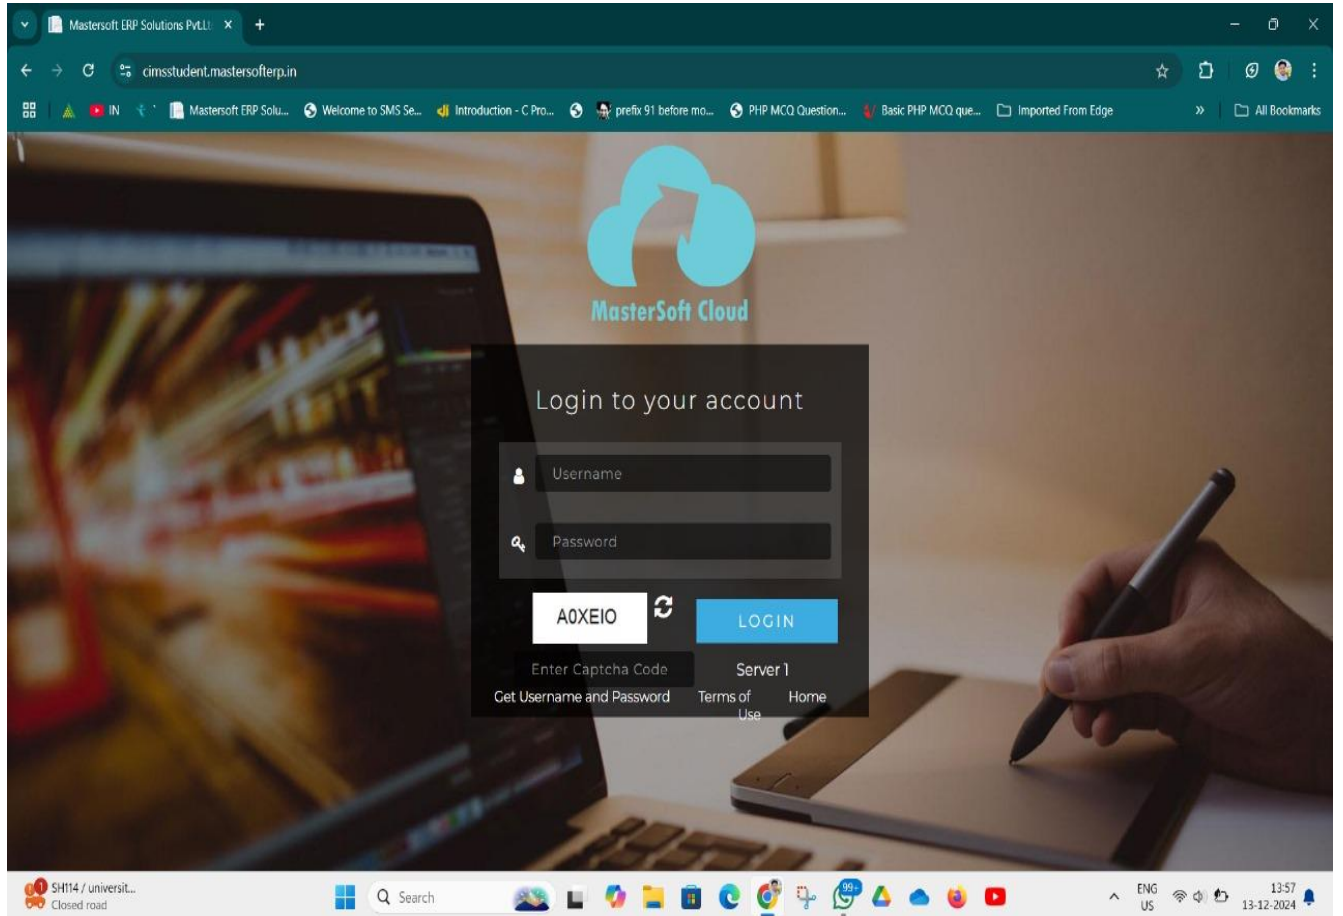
Mastersoft ERP Solutions Pvt.Lt ×
+
cimsstudent.mastersofterp.in
IN
Mastersoft ERP Solu...
Welcome to SMS Se...
Introduction - C Pro...
prefix 91 before mo...
PHP MCQ Question...
Basic PHP MCQ que...
Imported From Edge
»
All Bookmarks

MasterSoft Cloud

Login to your account

Username

Password

A0XEIO

LOGIN

Enter Captcha Code

Server 1

Get Username and Password

Terms of Use

Home

SH114 / universit...
Closed road
Search
99+
ENG
US
13:57
13-12-2024